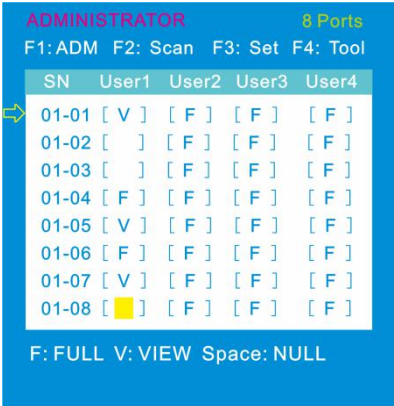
ADMINISTRATOR 8 Ports

F1: ADM F2: Scan F3: Set F4: Tool

| SN | User1 | User2 | User3 | User4 |
|---|---|---|---|---|
| 01-01 | [ V ] | [ F ] | [ F ] | [ F ] |
| 01-02 | [ ] | [ F ] | [ F ] | [ F ] |
| 01-03 | [ ] | [ F ] | [ F ] | [ F ] |
| 01-04 | [ F ] | [ F ] | [ F ] | [ F ] |
| 01-05 | [ V ] | [ F ] | [ F ] | [ F ] |
| 01-06 | [ F ] | [ F ] | [ F ] | [ F ] |
| 01-07 | [ V ] | [ F ] | [ F ] | [ F ] |
| 01-08 | [ ] | [ F ] | [ F ] | [ F ] |

F: FULL V: VIEW Space: NULL